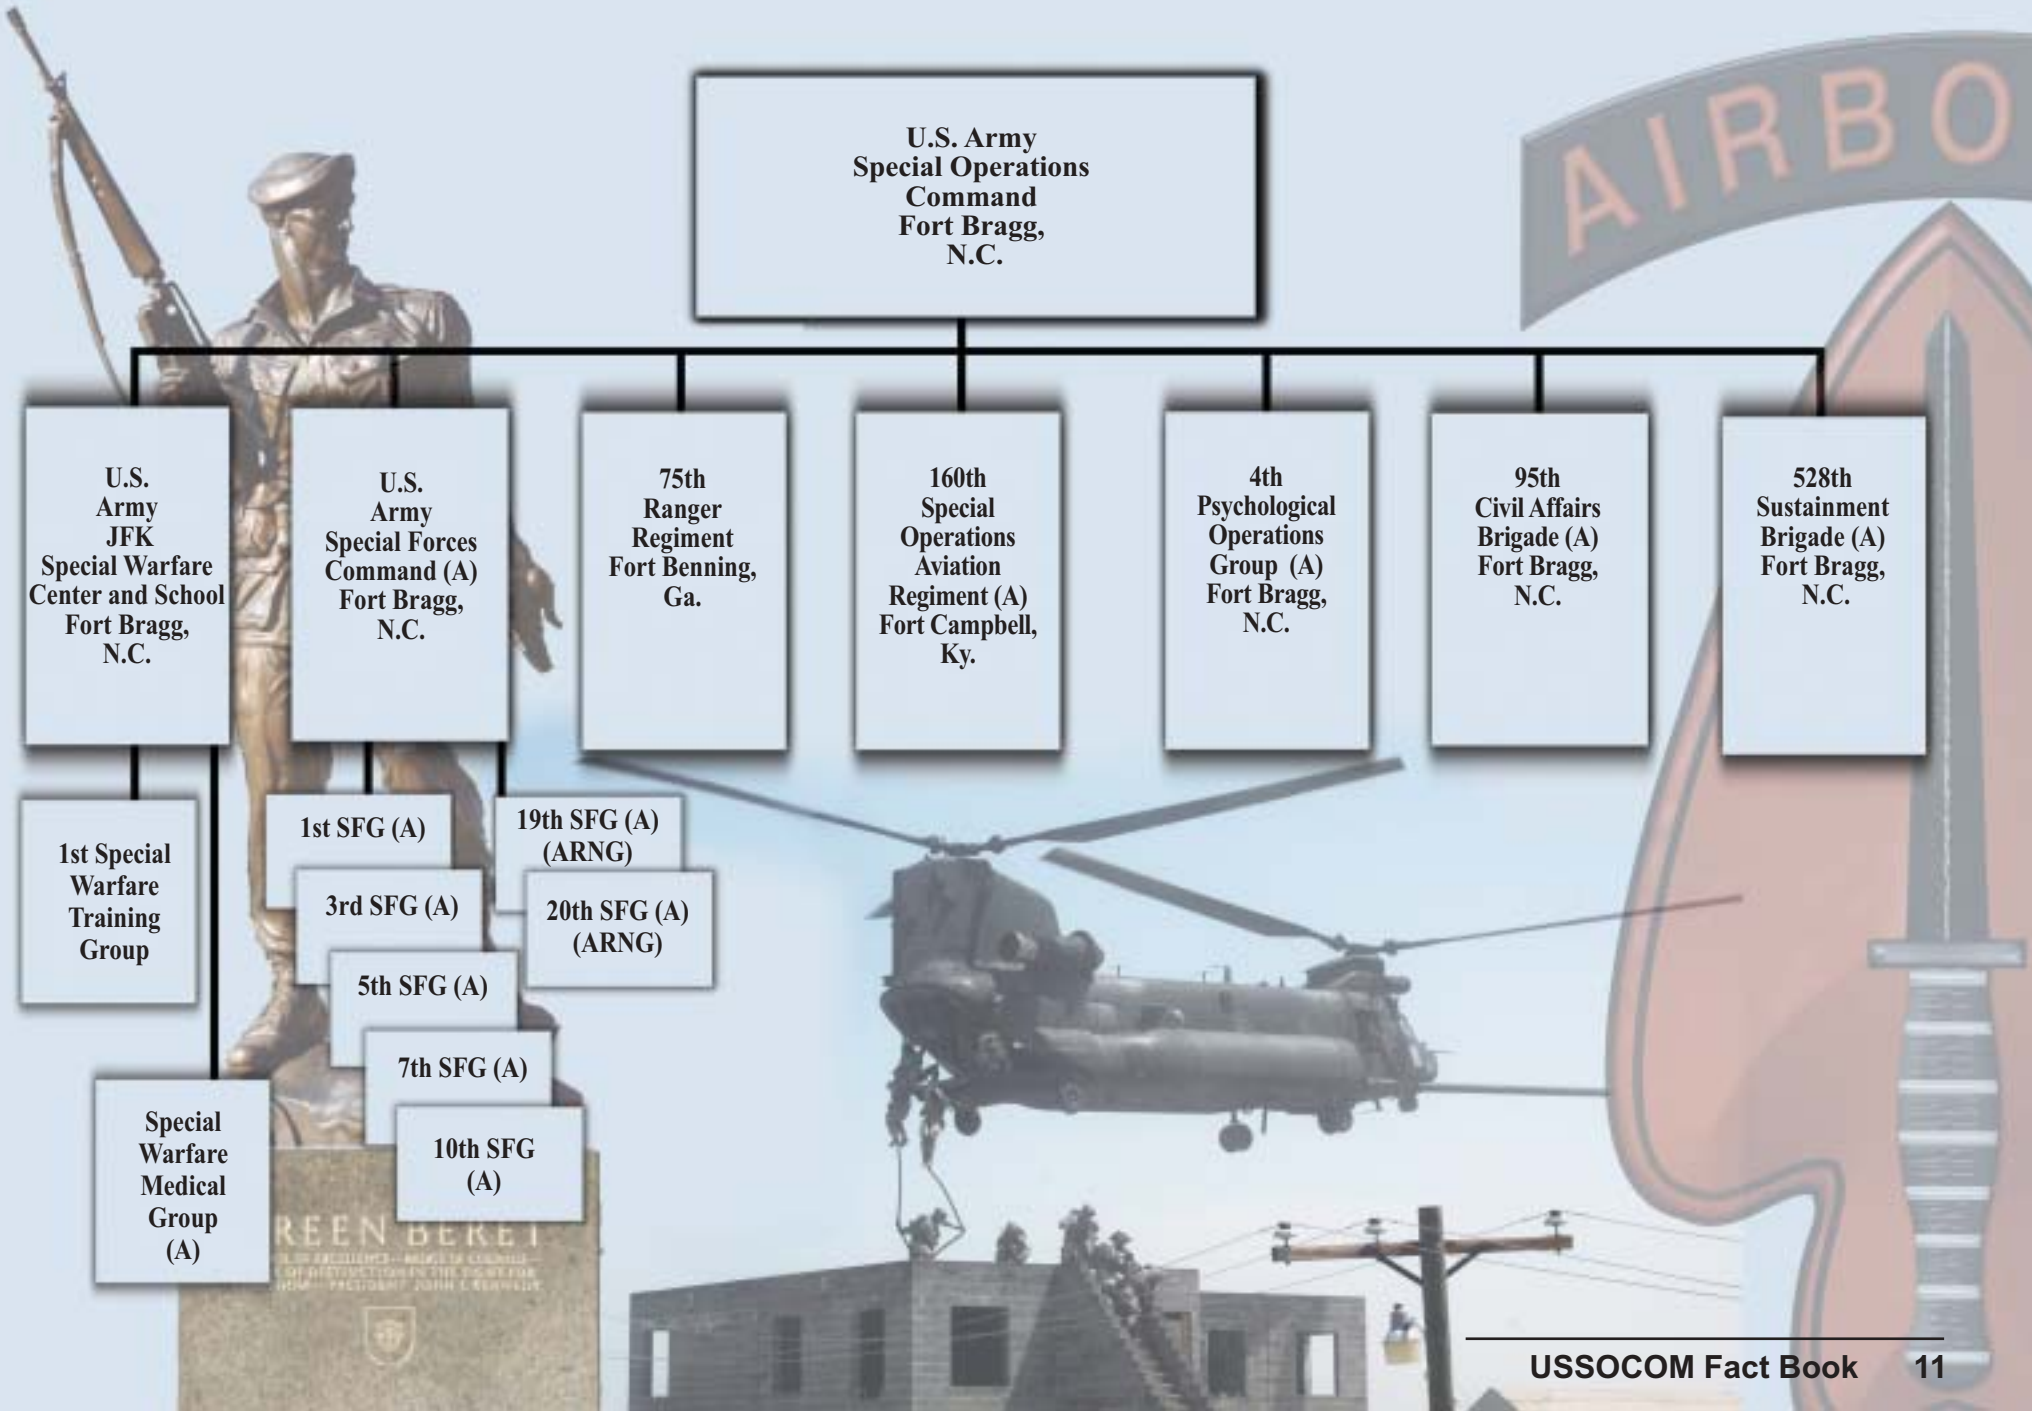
AIRBO

U.S. Army
Special Operations
Command
Fort Bragg,
N.C.

U.S.
Army
JFK
Special Warfare
Center and School
Fort Bragg,
N.C.

U.S.
Army
Special Forces
Command (A)
Fort Bragg,
N.C.

75th
Ranger
Regiment
Fort Benning,
Ga.

160th
Special
Operations
Aviation
Regiment (A)
Fort Campbell,
Ky.

4th
Psychological
Operations
Group (A)
Fort Bragg,
N.C.

95th
Civil Affairs
Brigade (A)
Fort Bragg,
N.C.

528th
Sustainment
Brigade (A)
Fort Bragg,
N.C.

1st Special
Warfare
Training
Group

Special
Warfare
Medical
Group
(A)

1st SFG (A)

3rd SFG (A)

5th SFG (A)

7th SFG (A)

10th SFG
(A)

19th SFG (A)
(ARNG)

20th SFG (A)
(ARNG)

REEN BERET

USSOCOM Fact Book 11